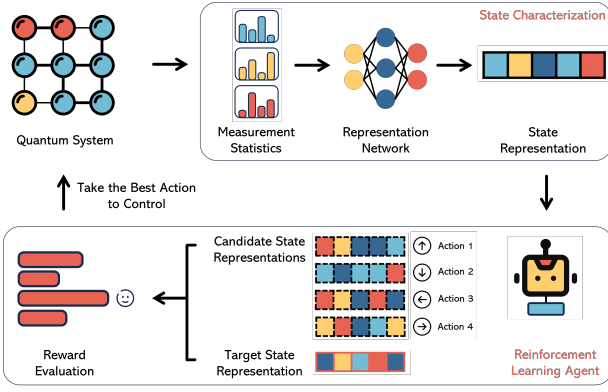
Quantum System

State Characterization

Measurement Statistics

Representation Network

State Representation

Take the Best Action to Control

Candidate State Representations

Action 1

Action 2

Action 3

Action 4

Reward Evaluation

Target State Representation

Reinforcement Learning Agent